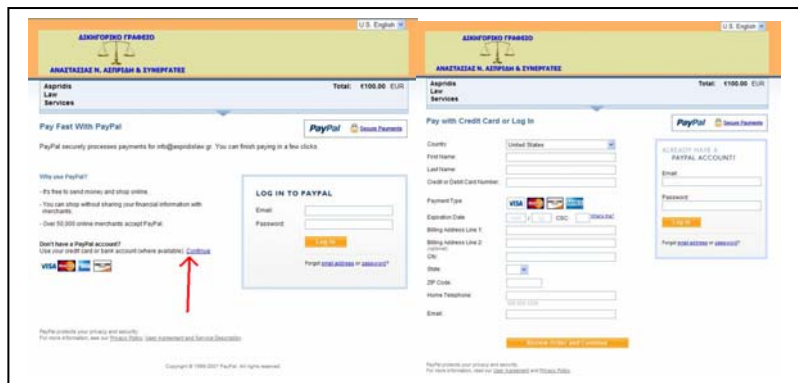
U.S. English

ΔΙΚΗΓΟΡΙΚΟ ΓΡΑΦΕΙΟ

ΑΝΑΣΤΑΣΙΑΣ Ν. ΑΣΠΡΙΔΗ & ΣΥΝΕΡΓΑΤΕΣ

Aspridis Law Services

Total: €100.00 EUR

Pay Fast With PayPal

PayPal Secure Payments

PayPal securely processes payments for info@aspridislaw.gr. You can finish paying in a few clicks.

Why use PayPal?

- It's free to send money and shop online.

- You can shop without sharing your financial information with merchants.

- Over 50,000 online merchants accept PayPal.

Don't have a PayPal account?
Use your credit card or bank account (where available). Continue

LOG IN TO PAYPAL

Email:

Password:

Log In

Forgot email address or password?

PayPal protects your privacy and security.
For more information, see our Privacy Policy, User Agreement and Service Description.

Copyright © 1999-2007 PayPal. All rights reserved.

U.S. English

ΔΙΚΗΓΟΡΙΚΟ ΓΡΑΦΕΙΟ

ΑΝΑΣΤΑΣΙΑΣ Ν. ΑΣΠΡΙΔΗ & ΣΥΝΕΡΓΑΤΕΣ

Aspridis Law Services

Total: €100.00 EUR

Pay with Credit Card or Log In

PayPal Secure Payments

Country United States

First Name:

Last Name:

Credit or Debit Card Number:

Payment Type

Expiration Date CSC

Billing Address Line 1:

Billing Address Line 2: (optional)

City:

State:

ZIP Code:

Home Telephone:

Email:

Review Order and Continue

ALREADY HAVE A PAYPAL ACCOUNT?

Email:

Password:

Log In

Forgot email address or password?

PayPal protects your privacy and security.
For more information, read our User Agreement and Privacy Policy.